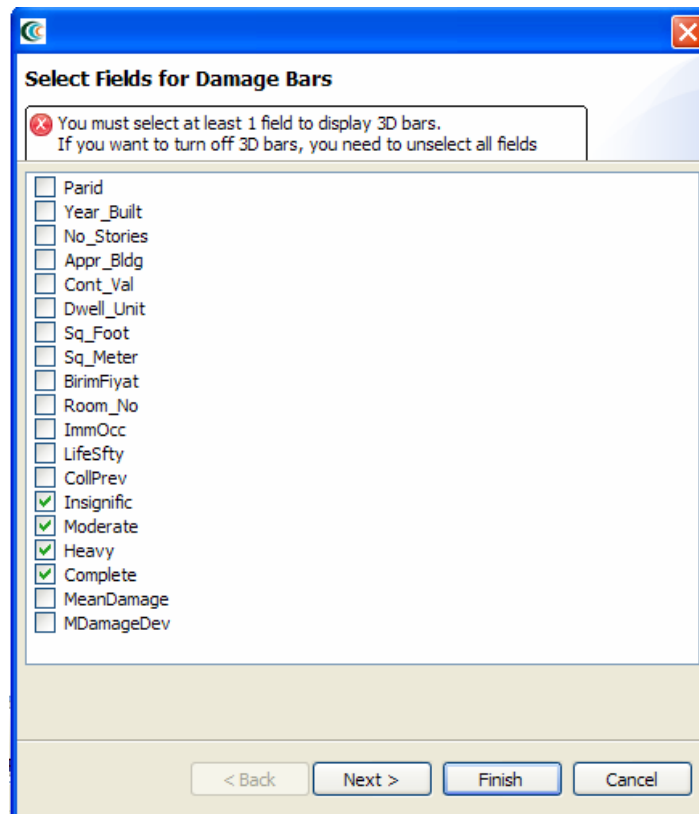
Select Fields for Damage Bars

You must select at least 1 field to display 3D bars.
If you want to turn off 3D bars, you need to unselect all fields

Parid
Year_Built
No_Stories
Appr_Bldg
Cont_Val
Dwell_Unit
Sq_Foot
Sq_Meter
BirimFiyat
Room_No
ImmOcc
LifeSfty
CollPrev
Insignific
Moderate
Heavy
Complete
MeanDamage
MDamageDev

< Back
Next >
Finish
Cancel